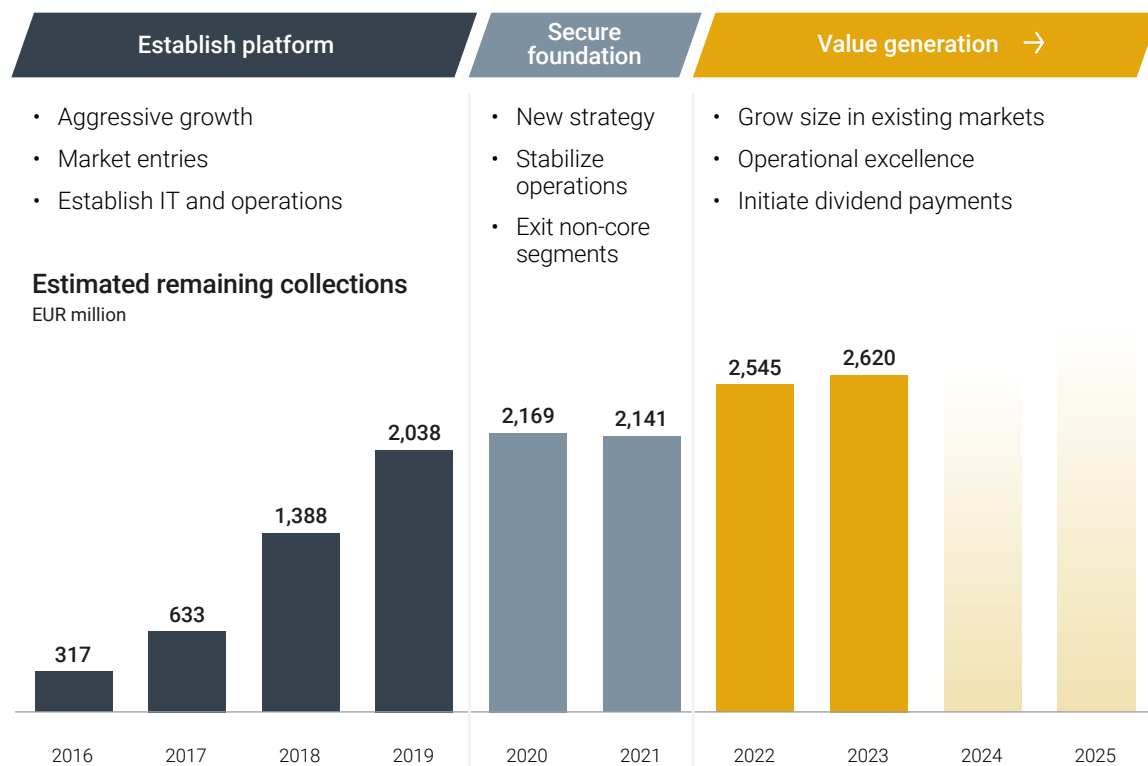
Establish platform

Secure foundation

Value generation →

• Aggressive growth
• Market entries
• Establish IT and operations

• New strategy
• Stabilize operations
• Exit non-core segments

• Grow size in existing markets
• Operational excellence
• Initiate dividend payments

Estimated remaining collections
EUR million

317
633
1,388
2,038
2,169
2,141
2,545
2,620

2016
2017
2018
2019
2020
2021
2022
2023
2024
2025